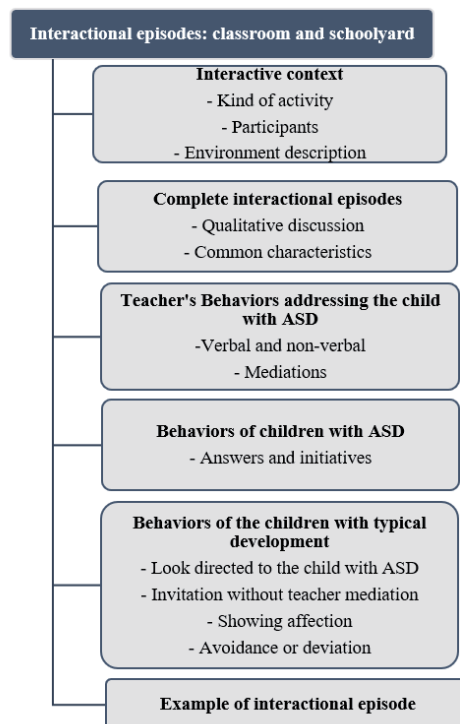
Interactional episodes: classroom and schoolyard

Interactive context
- Kind of activity
- Participants
- Environment description

Complete interactional episodes
- Qualitative discussion
- Common characteristics

Teacher's Behaviors addressing the child with ASD
-Verbal and non-verbal
- Mediations

Behaviors of children with ASD
- Answers and initiatives

Behaviors of the children with typical development
- Look directed to the child with ASD
- Invitation without teacher mediation
- Showing affection
- Avoidance or deviation

Example of interactional episode